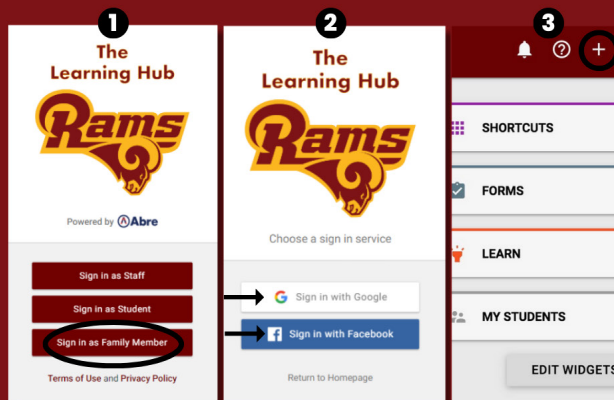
1

The Learning Hub

Rams

Powered by Abre

Sign in as Staff

Sign in as Student

Sign in as Family Member

Terms of Use and Privacy Policy

2

The Learning Hub

Rams

Choose a sign in service

Sign in with Google

Sign in with Facebook

Return to Homepage

3

?

+

SHORTCUTS

FORMS

LEARN

MY STUDENTS

EDIT WIDGETS